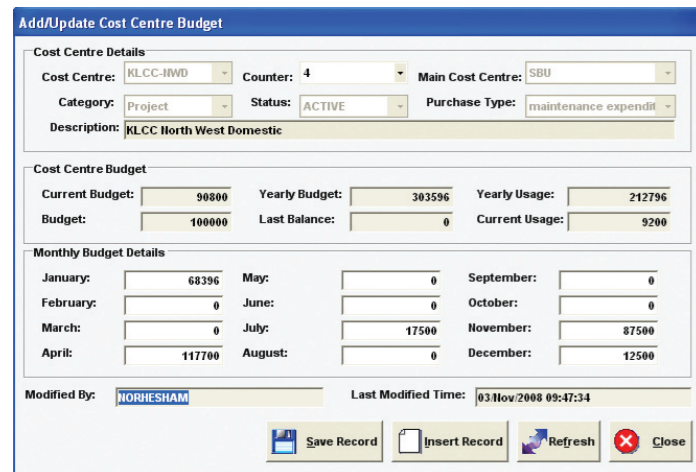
Add/Update Cost Centre Budget

Cost Centre Details

Cost Centre: KLCC-NWD
Counter: 4
Main Cost Centre: SBU
Category: Project
Status: ACTIVE
Purchase Type: maintenance expendit
Description: KLCC North West Domestic

Cost Centre Budget

Current Budget: 90800
Yearly Budget: 303596
Yearly Usage: 212796
Budget: 100000
Last Balance: 0
Current Usage: 9200

Monthly Budget Details

January: 68396
May: 0
September: 0
February: 0
June: 0
October: 0
March: 0
July: 17500
November: 87500
April: 117700
August: 0
December: 12500

Modified By: NORHESHAM
Last Modified Time: 03/Nov/2008 09:47:34

Save Record
Insert Record
Refresh
Close